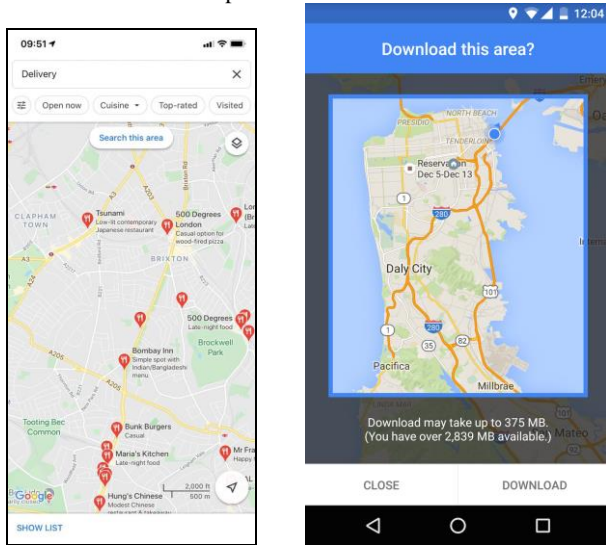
09:51

Delivery

Open now
Cuisine
Top-rated
Visited

Search this area

CLAPHAM TOWN

Tsunami
Low-lit contemporary Japanese restaurant

500 Degrees London
Casual option for wood-fired pizza

Lor (Br Live

BRIXTON

A3

A24

A23

A203

500 Degrees
Late-night food

Bombay Inn
Simple spot with Indian/Bangladeshi menu

Brockwell Park

A205

Tooting Bec Common

Bunk Burgers
Casual

Maria's Kitchen
Late-night food

Mr Fra
Happy

Hung's Chinese
Modest Chinese restaurant & takeaway

Google

2,000 ft
500 m

SHOW LIST

12:04

Download this area?

NORTH BEACH

PRESIDIO

TENDERLOIN

Reservation
Dec 5-Dec 13

1

280

Daly City

101

1

280

35

82

Pacifica

Millbrae

Download may take up to 375 MB.
(You have over 2,839 MB available.)

Mateo

CLOSE

DOWNLOAD